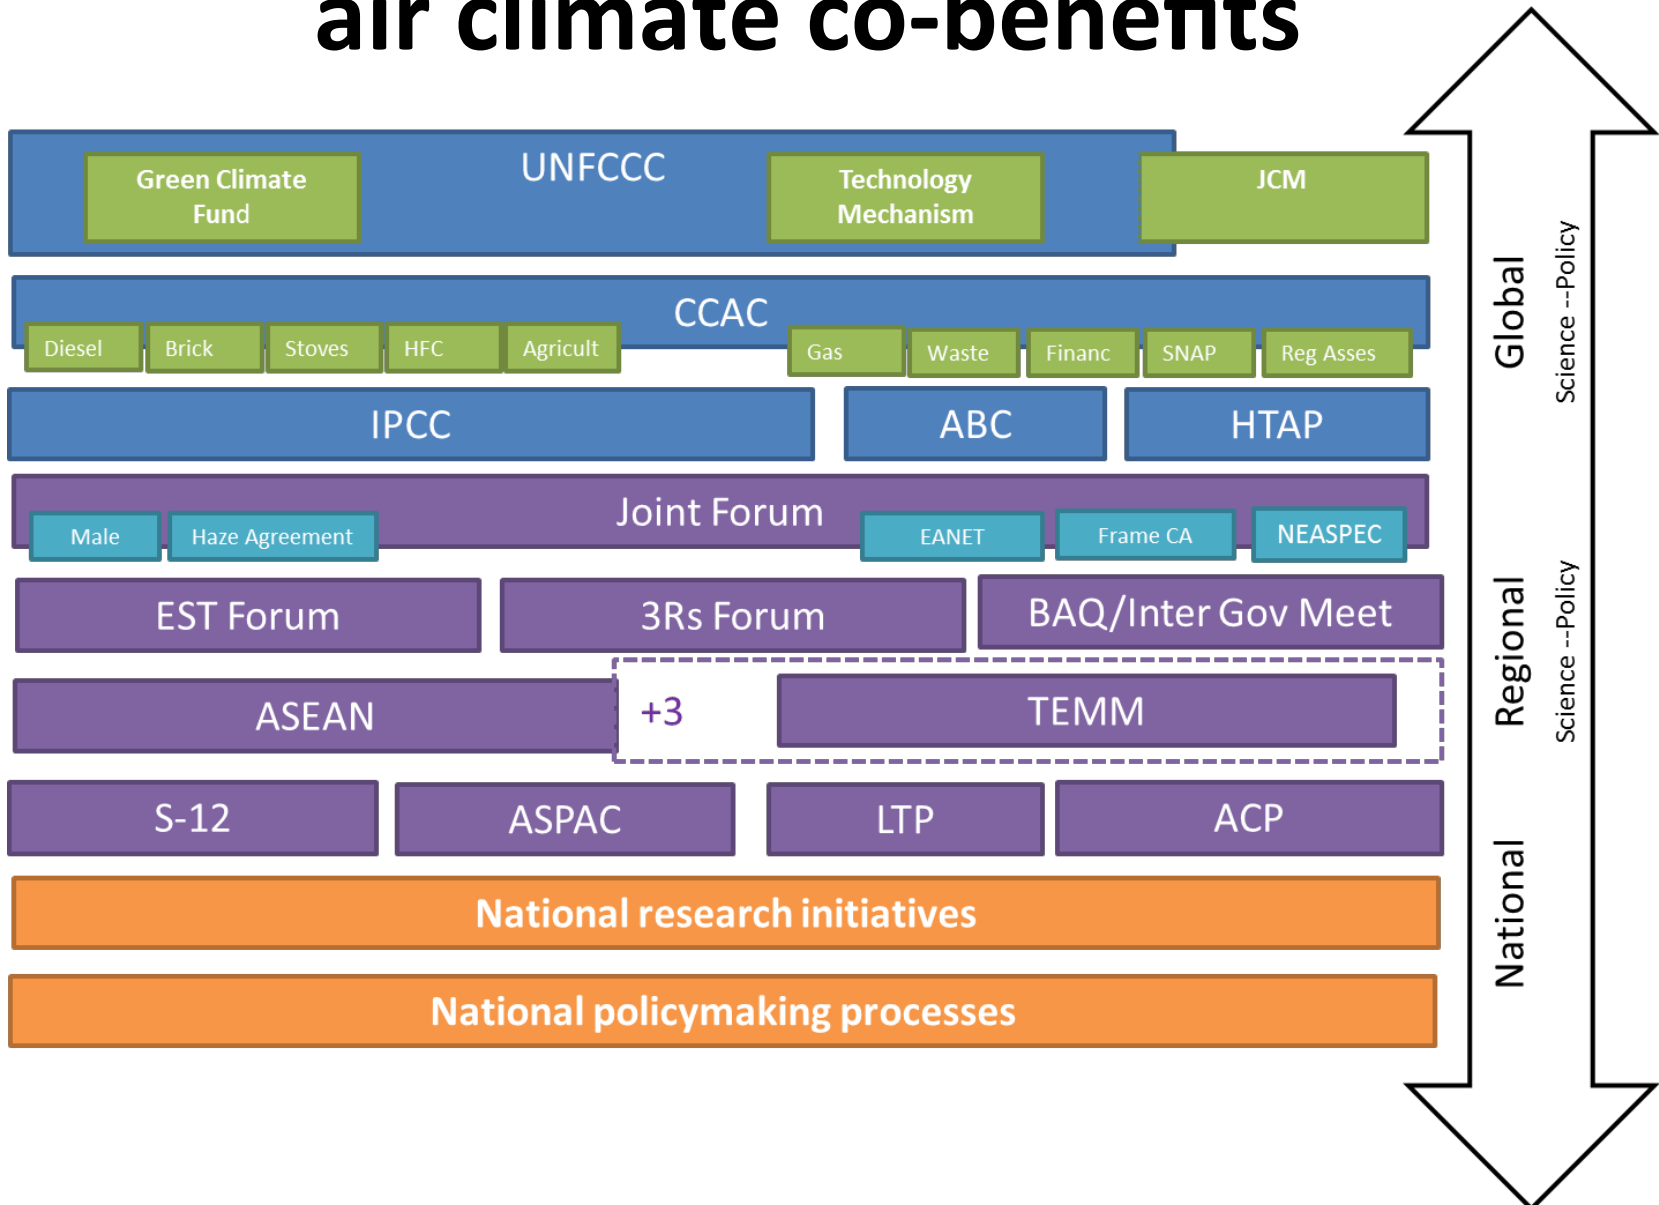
air climate co-benefits

UNFCCC
Green Climate Fund
Technology Mechanism
JCM

CCAC
Diesel
Brick
Stoves
HFC
Agricult
Gas
Waste
Financ
SNAP
Reg Asses

IPCC
ABC
HTAP

Joint Forum
Male
Haze Agreement
EANET
Frame CA
NEASPEC

EST Forum
3Rs Forum
BAQ/Inter Gov Meet

ASEAN
+3
TEMM

S-12
ASPAC
LTP
ACP

National research initiatives

National policymaking processes

Global
Science --Policy
Regional
Science --Policy
National